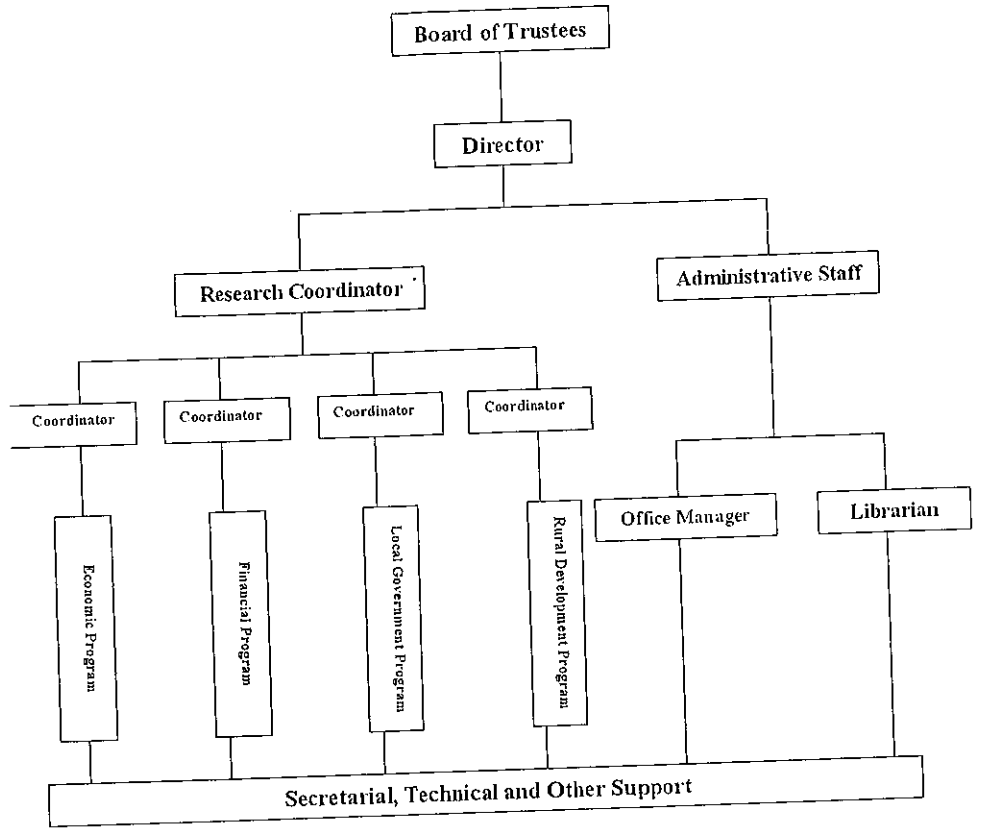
Board of Trustees

Director

Research Coordinator

Administrative Staff

Coordinator

Coordinator

Coordinator

Coordinator

Economic Program

Financial Program

Local Government Program

Rural Development Program

Office Manager

Librarian

Secretarial, Technical and Other Support